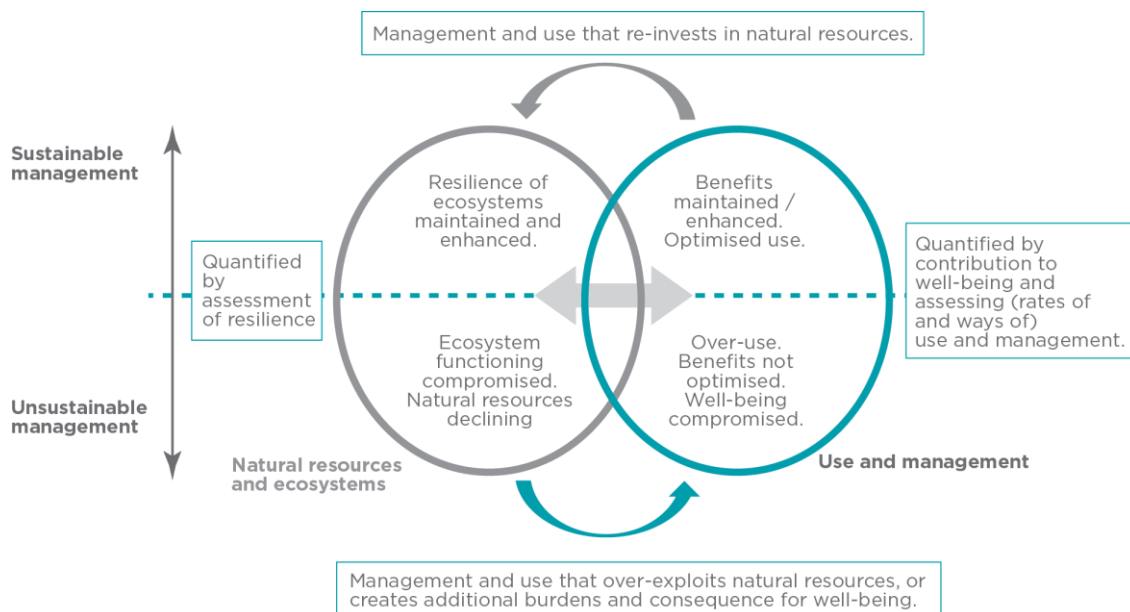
Management and use that re-invests in natural resources.

Sustainable management

Unsustainable management

Quantified by assessment of resilience

Resilience of ecosystems maintained and enhanced.

Benefits maintained / enhanced. Optimised use.

Quantified by contribution to well-being and assessing (rates of and ways of) use and management.

Ecosystem functioning compromised. Natural resources declining

Over-use. Benefits not optimised. Well-being compromised.

Natural resources and ecosystems

Use and management

Management and use that over-exploits natural resources, or creates additional burdens and consequence for well-being.